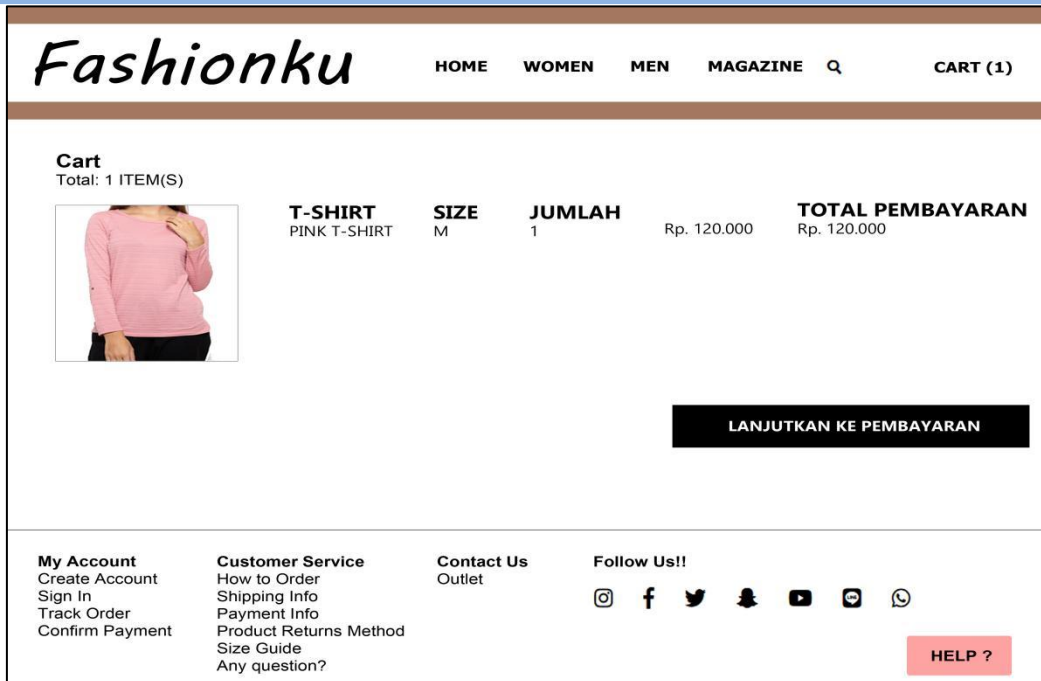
Fashionku

HOME WOMEN MEN MAGAZINE CART (1)

Cart
Total: 1 ITEM(S)

| T-SHIRT | SIZE | JUMLAH | | TOTAL PEMBAYARAN |
|---|---|---|---|---|
| PINK T-SHIRT | M | 1 | Rp. 120.000 | Rp. 120.000 |

LANJUTKAN KE PEMBAYARAN

My Account
Create Account
Sign In
Track Order
Confirm Payment

Customer Service
How to Order
Shipping Info
Payment Info
Product Returns Method
Size Guide
Any question?

Contact Us
Outlet

Follow Us!!

HELP ?